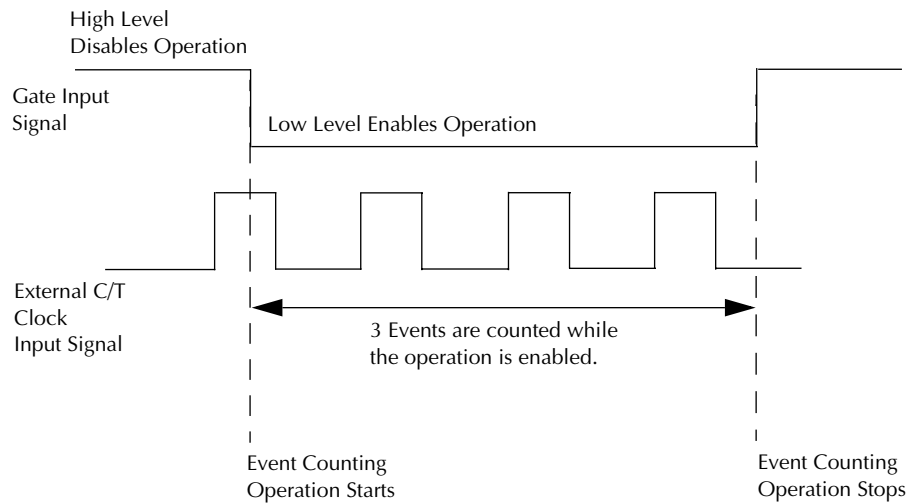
High Level
Disables Operation

Gate Input
Signal

Low Level Enables Operation

External C/T
Clock
Input Signal

3 Events are counted while
the operation is enabled.

Event Counting
Operation Starts

Event Counting
Operation Stops